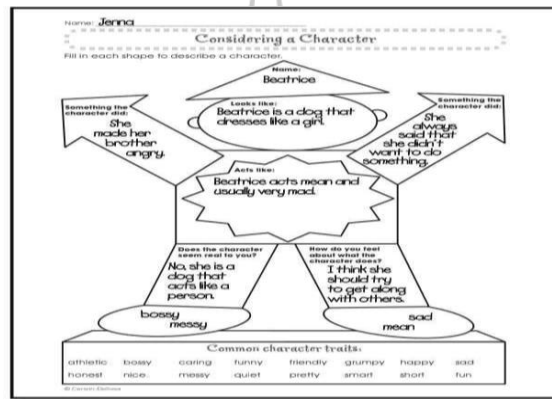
Name: Jenna

Considering a Character

Fill in each shape to describe a character.

Name:
Beatrice

Looks like:
Beatrice is a dog that dresses like a girl.

Something the character did:
She made her brother angry.

Something the character did:
She always said that she didn't want to do something.

Acts like:
Beatrice acts mean and usually very mad.

Does the character seem real to you?
No, she is a dog that acts like a person.

How do you feel about what the character does?
I think she should try to get along with others.

bossy
messy

sad
mean

Common character traits:

| athletic | bossy | caring | funny | friendly | grumpy | happy | sad |
|---|---|---|---|---|---|---|---|
| honest | nice | messy | quiet | pretty | smart | short | fun |

© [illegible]